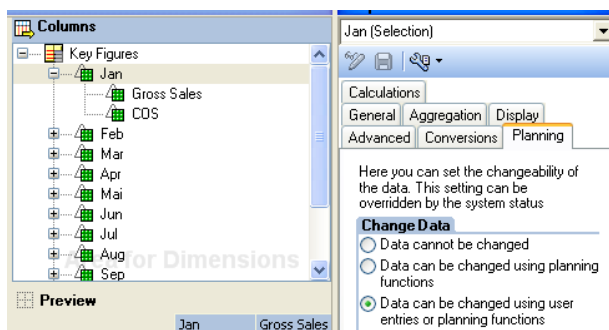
Columns

Key Figures
Jan
Gross Sales
COS
Feb
Mar
Apr
Mai
Jun
Jul
Aug
Sep

for Dimensions

Preview

Jan
Gross Sales

Jan (Selection)

Calculations
General
Aggregation
Display
Advanced
Conversions
Planning

Here you can set the changeability of the data. This setting can be overridden by the system status

Change Data
Data cannot be changed
Data can be changed using planning functions
Data can be changed using user entries or planning functions